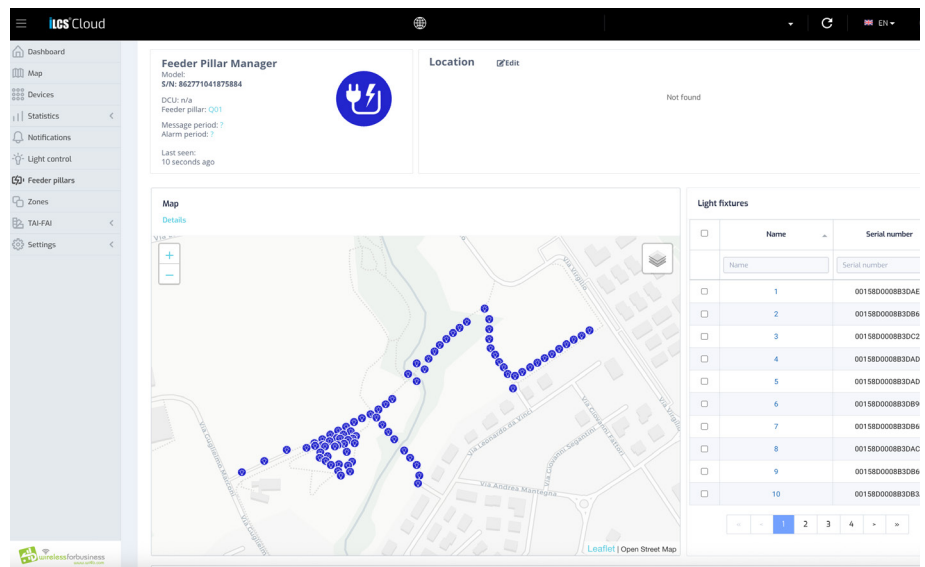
ILCS Cloud

EN

Dashboard
Map
Devices
Statistics
Notifications
Light control
Feeder pillars
Zones
TAI-FAI
Settings

wirelessforbusiness

Feeder Pillar Manager
Model:
S/N: 862771041875884

DCU: n/a
Feeder pillar: Q01

Message period: ?
Alarm period: ?

Last seen:
10 seconds ago

Location
Edit

Not found

Map
Details

+
−

Via Virgilio
Via Leonardo da Vinci
Via Giovanni Segantini
Via Giovanni Fattori
Via Andrea Mantegna
Via Guglielmo Marconi

Leaflet | Open Street Map

Light fixtures

| | Name | Serial number |
|---|---|---|
| | Name | Serial number |
| | 1 | 00158D0008B3DAE |
| | 2 | 00158D0008B3DB6 |
| | 3 | 00158D0008B3DC2 |
| | 4 | 00158D0008B3DAD |
| | 5 | 00158D0008B3DAD |
| | 6 | 00158D0008B3DB9 |
| | 7 | 00158D0008B3DB6 |
| | 8 | 00158D0008B3DAC |
| | 9 | 00158D0008B3DB6 |
| | 10 | 00158D0008B3DB3 |

« ‹ 1 2 3 4 › »